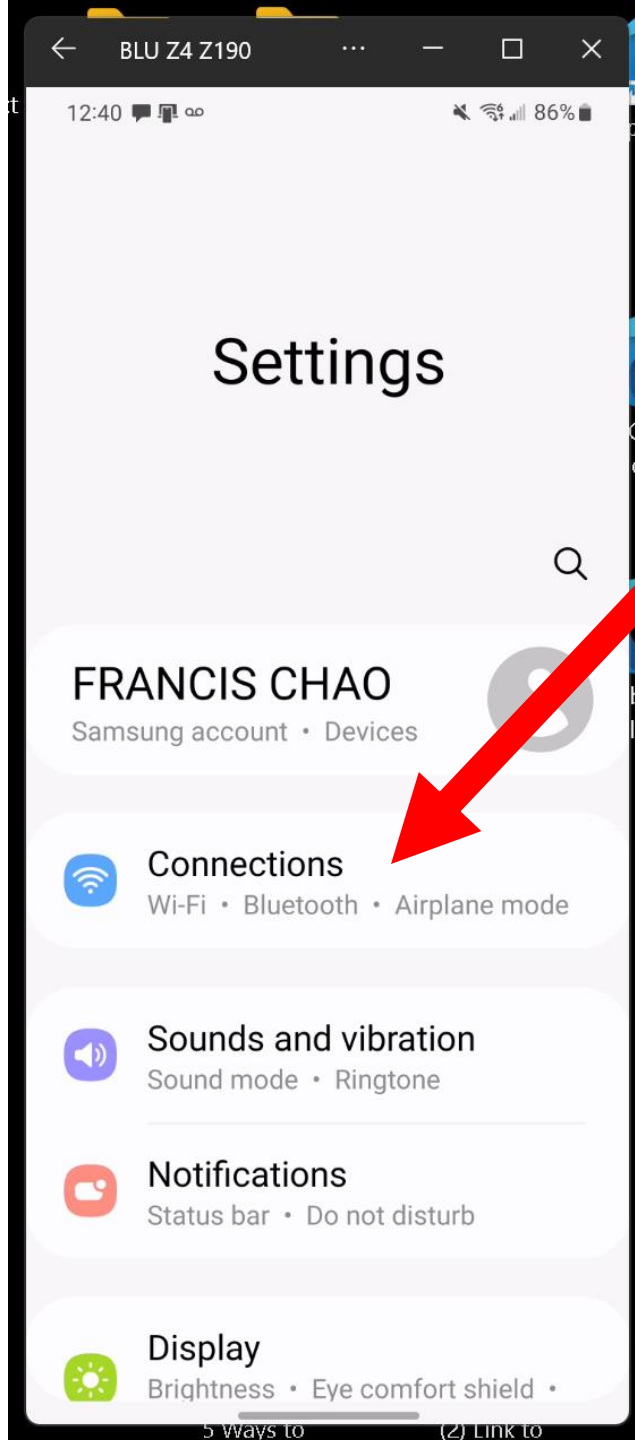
BLU Z4 Z190

12:40

86%

Settings

FRANCIS CHAO
Samsung account • Devices

Connections
Wi-Fi • Bluetooth • Airplane mode

Sounds and vibration
Sound mode • Ringtone

Notifications
Status bar • Do not disturb

Display
Brightness • Eye comfort shield •

5 Ways to

(2) Link to